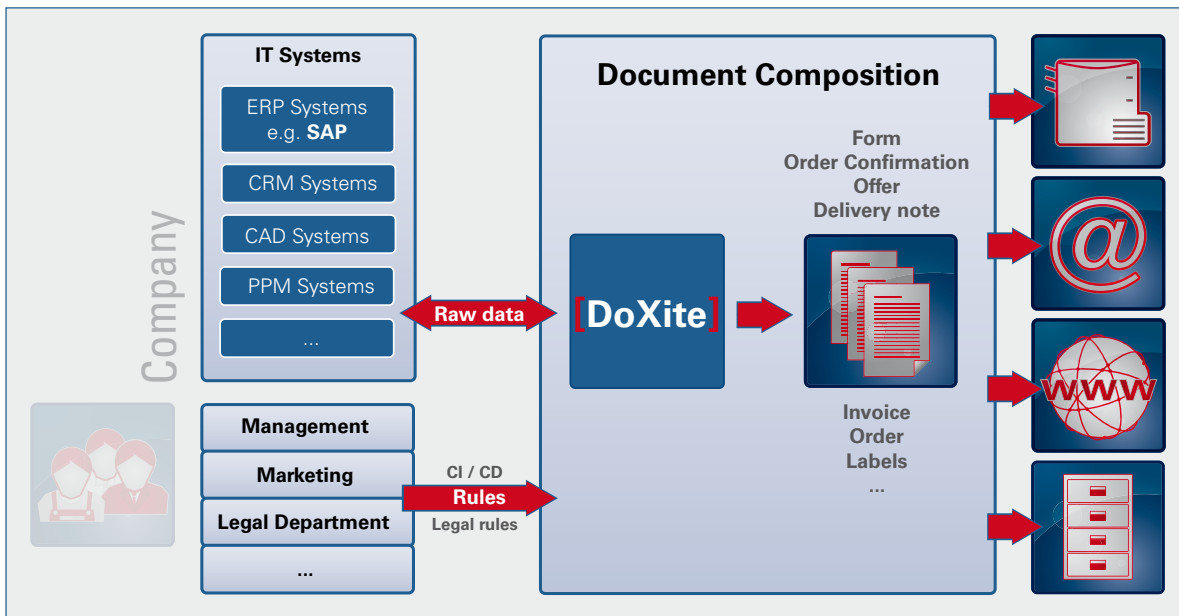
Company

IT Systems

ERP Systems e.g. SAP

CRM Systems

CAD Systems

PPM Systems

...

Raw data

Management

Marketing

Legal Department

...

CI / CD

Rules

Legal rules

Document Composition

Form
Order Confirmation
Offer
Delivery note

[DoXite]

Invoice
Order
Labels
...

@

WWW